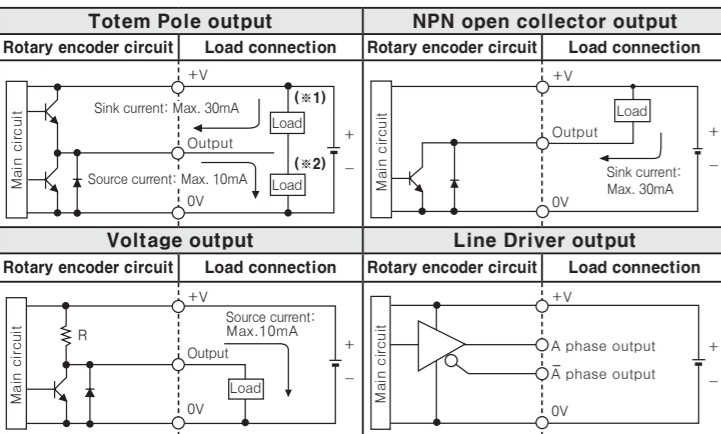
Totem Pole output

Rotary encoder circuit | Load connection

Main circuit

+V

Sink current: Max. 30mA

(※1)

Load

Output

(※2)

Source current: Max. 10mA

Load

0V

+

−

NPN open collector output

Rotary encoder circuit | Load connection

Main circuit

+V

Load

Output

Sink current: Max. 30mA

0V

+

−

Voltage output

Rotary encoder circuit | Load connection

Main circuit

R

+V

Source current: Max.10mA

Output

Load

0V

+

−

Line Driver output

Rotary encoder circuit | Load connection

Main circuit

+V

A phase output

$\bar{A}$ phase output

0V

+

−